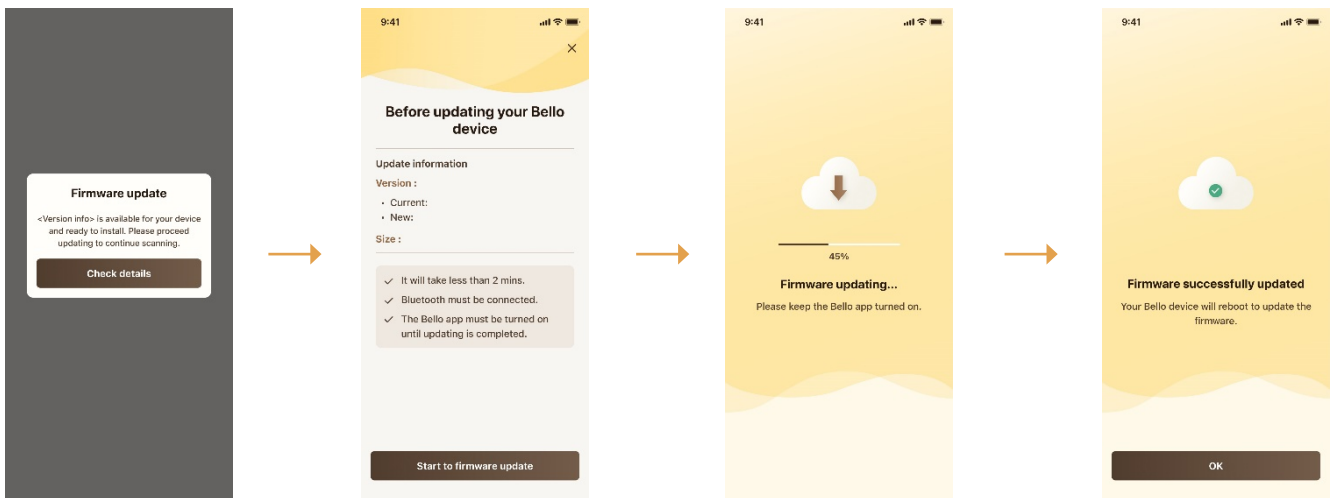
Firmware update

<Version info> is available for your device and ready to install. Please proceed updating to continue scanning.

Check details

9:41

×

Before updating your Bello device

Update information

Version :

• Current:
• New:

Size :

✓ It will take less than 2 mins.
✓ Bluetooth must be connected.
✓ The Bello app must be turned on until updating is completed.

Start to firmware update

9:41

45%

Firmware updating...

Please keep the Bello app turned on.

9:41

Firmware successfully updated

Your Bello device will reboot to update the firmware.

OK